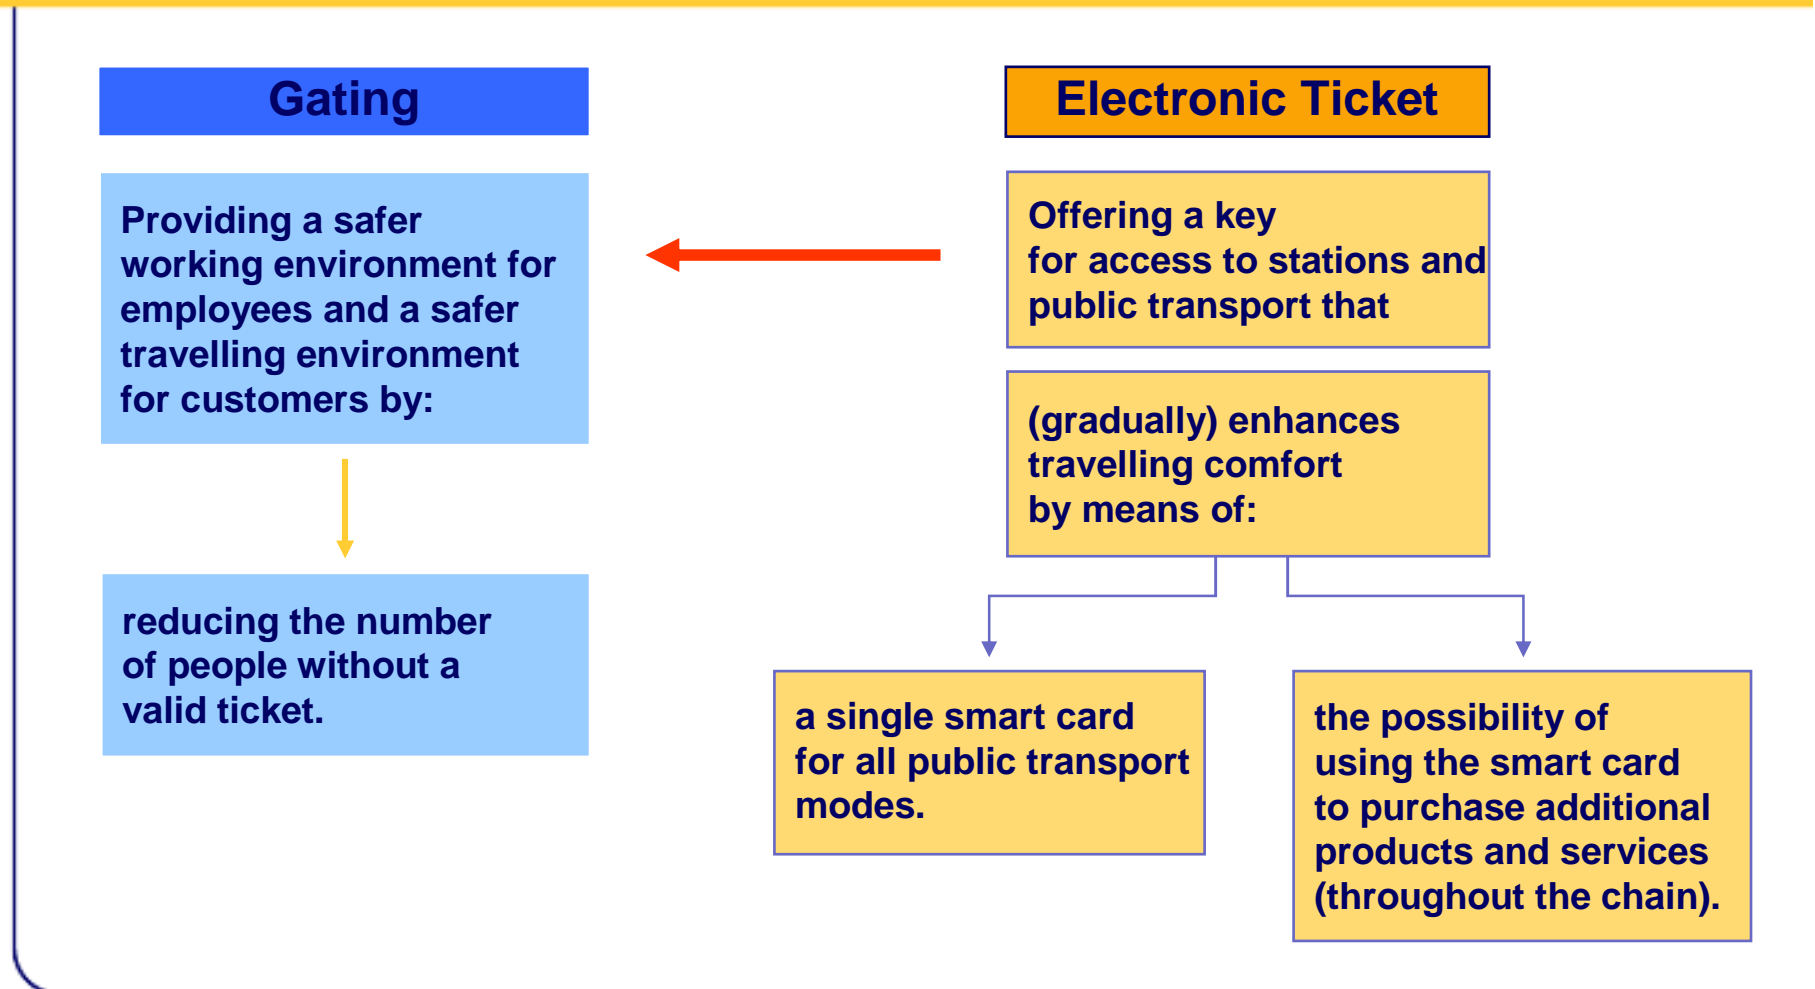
Gating

Providing a safer working environment for employees and a safer travelling environment for customers by:

reducing the number of people without a valid ticket.

Electronic Ticket

Offering a key for access to stations and public transport that

(gradually) enhances travelling comfort by means of:

a single smart card for all public transport modes.

the possibility of using the smart card to purchase additional products and services (throughout the chain).